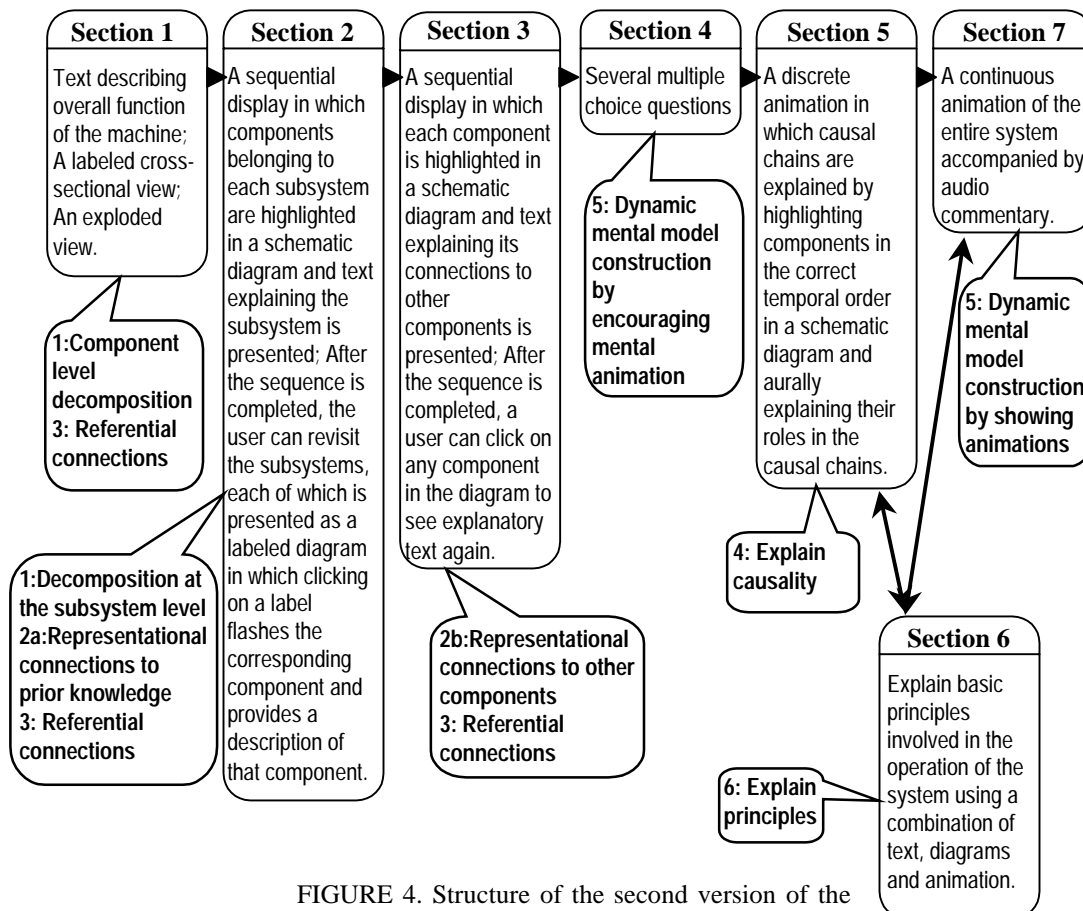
Section 1

Text describing overall function of the machine; A labeled cross-sectional view; An exploded view.

1:Component level decomposition
3: Referential connections

Section 2

A sequential display in which components belonging to each subsystem are highlighted in a schematic diagram and text explaining the subsystem is presented; After the sequence is completed, the user can revisit the subsystems, each of which is presented as a labeled diagram in which clicking on a label flashes the corresponding component and provides a description of that component.

1:Decomposition at the subsystem level
2a:Representational connections to prior knowledge
3: Referential connections

Section 3

A sequential display in which each component is highlighted in a schematic diagram and text explaining its connections to other components is presented; After the sequence is completed, a user can click on any component in the diagram to see explanatory text again.

2b:Representational connections to other components
3: Referential connections

Section 4

Several multiple choice questions

5: Dynamic mental model construction by encouraging mental animation

Section 5

A discrete animation in which causal chains are explained by highlighting components in the correct temporal order in a schematic diagram and aurally explaining their roles in the causal chains.

4: Explain causality

Section 7

A continuous animation of the entire system accompanied by audio commentary.

5: Dynamic mental model construction by showing animations

Section 6

Explain basic principles involved in the operation of the system using a combination of text, diagrams and animation.

6: Explain principles

FIGURE 4. Structure of the second version of the